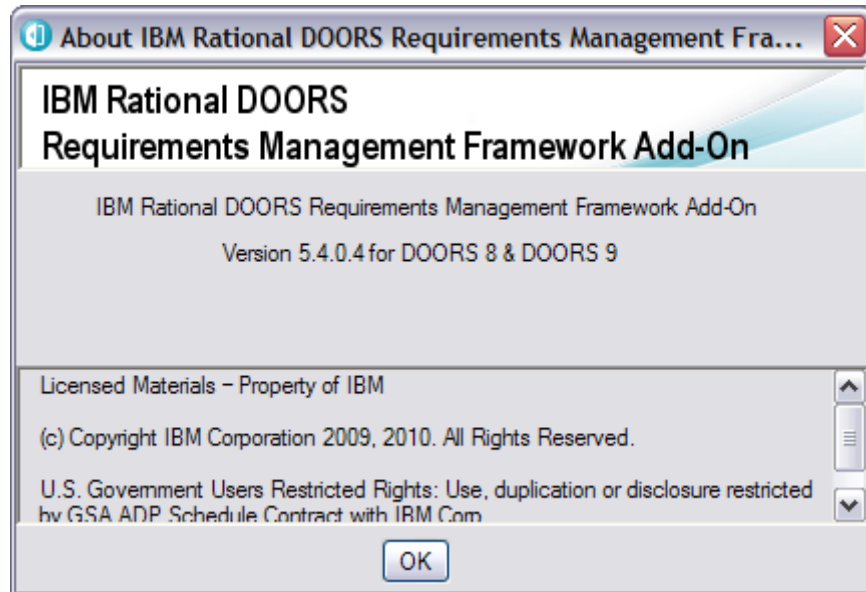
About IBM Rational DOORS Requirements Management Fra...

IBM Rational DOORS
Requirements Management Framework Add-On

IBM Rational DOORS Requirements Management Framework Add-On

Version 5.4.0.4 for DOORS 8 & DOORS 9

Licensed Materials − Property of IBM

(c) Copyright IBM Corporation 2009, 2010. All Rights Reserved.

U.S. Government Users Restricted Rights: Use, duplication or disclosure restricted by GSA ADP Schedule Contract with IBM Corp.

OK